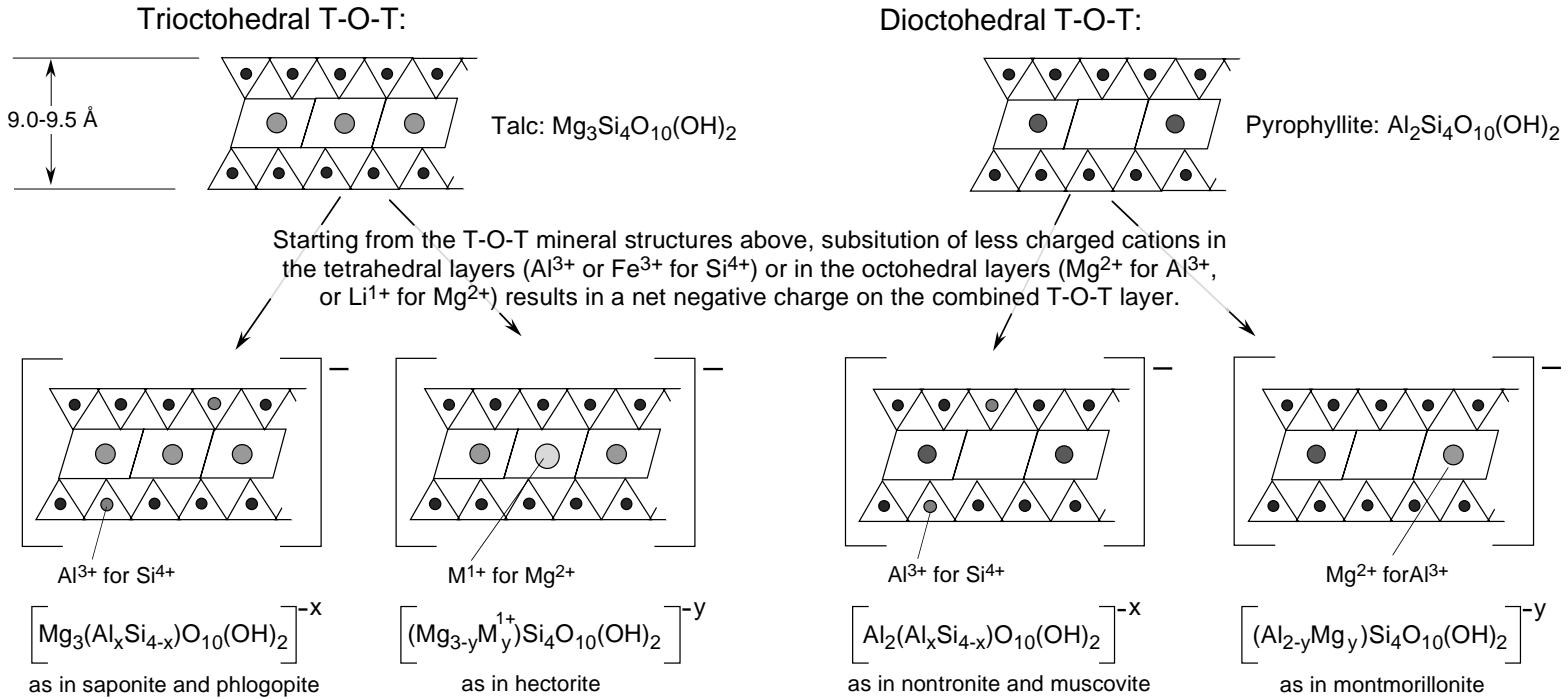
Trioctohedral T-O-T:

Dioctohedral T-O-T:

9.0-9.5 Å

Talc: $Mg_3Si_4O_{10}(OH)_2$

Pyrophyllite: $Al_2Si_4O_{10}(OH)_2$

Starting from the T-O-T mineral structures above, subsitution of less charged cations in the tetrahedral layers ($Al^{3+}$ or $Fe^{3+}$ for $Si^{4+}$) or in the octohedral layers ($Mg^{2+}$ for $Al^{3+}$, or $Li^{1+}$ for $Mg^{2+}$) results in a net negative charge on the combined T-O-T layer.

$[\ ]^-$

$[\ ]^-$

$[\ ]^-$

$[\ ]^-$

$Al^{3+}$ for $Si^{4+}$

$M^{1+}$ for $Mg^{2+}$

$Al^{3+}$ for $Si^{4+}$

$Mg^{2+}$ for$Al^{3+}$

$\left[Mg_3(Al_xSi_{4-x})O_{10}(OH)_2\right]^{-x}$
as in saponite and phlogopite

$\left[(Mg_{3-y}M_y^{1+})Si_4O_{10}(OH)_2\right]^{-y}$
as in hectorite

$\left[Al_2(Al_xSi_{4-x})O_{10}(OH)_2\right]^{-x}$
as in nontronite and muscovite

$\left[(Al_{2-y}Mg_y)Si_4O_{10}(OH)_2\right]^{-y}$
as in montmorillonite